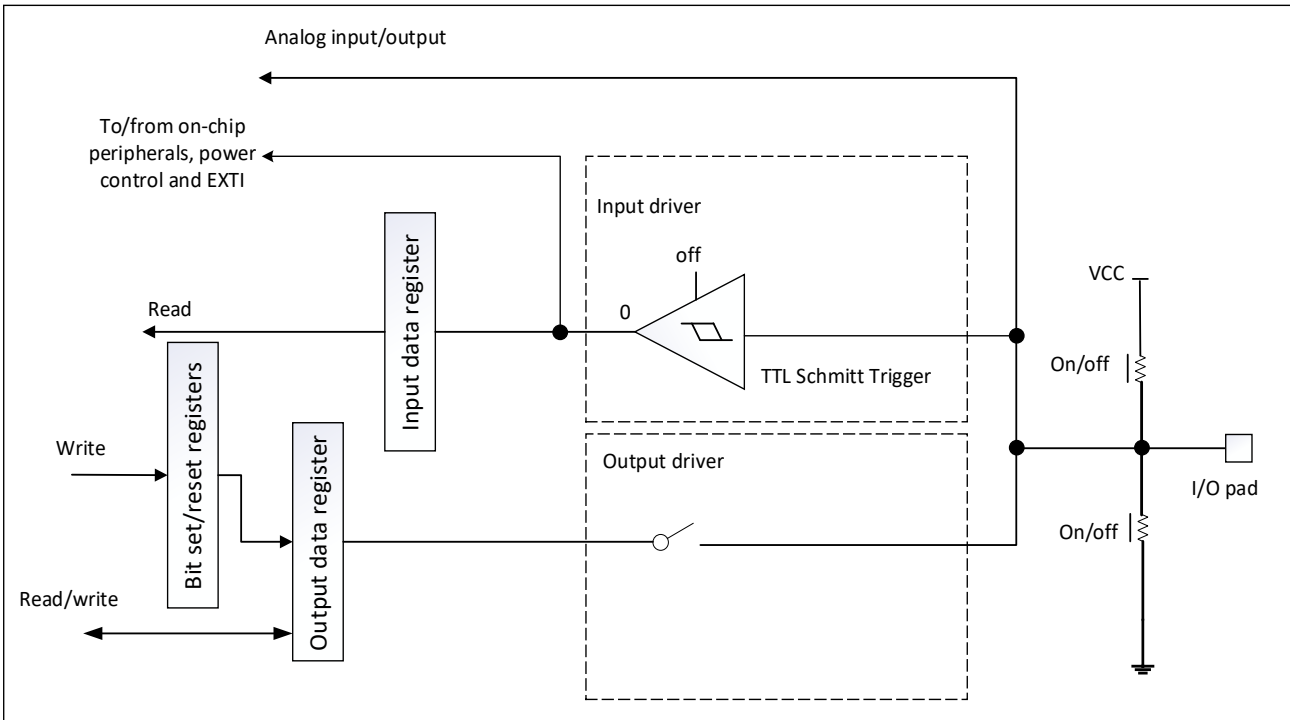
Analog input/output

To/from on-chip peripherals, power control and EXTI

Input driver

off

Read

0

Input data register

VCC

Bit set/reset registers

On/off

TTL Schmitt Trigger

Write

Output driver

Output data register

I/O pad

On/off

Read/write